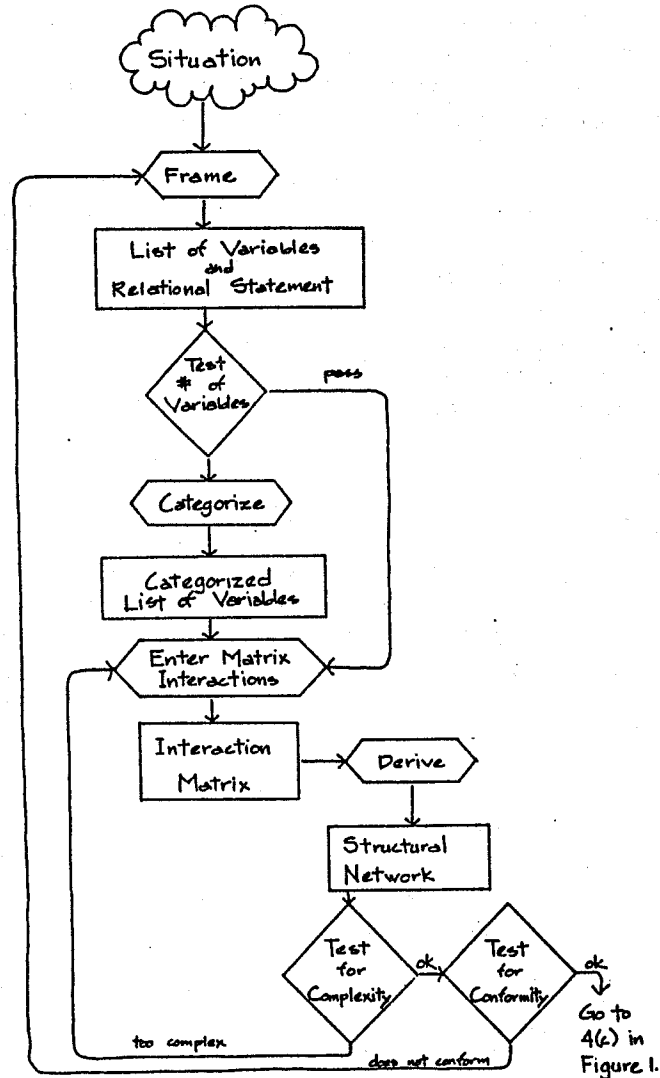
Situation

Frame

List of Variables and Relational Statement

Test # of Variables

pass

Categorize

Categorized List of Variables

Enter Matrix Interactions

Interaction Matrix

Derive

Structural Network

Test for Complexity

ok

Test for Conformity

ok

Go to 4(c) in Figure 1.

too complex

does not conform